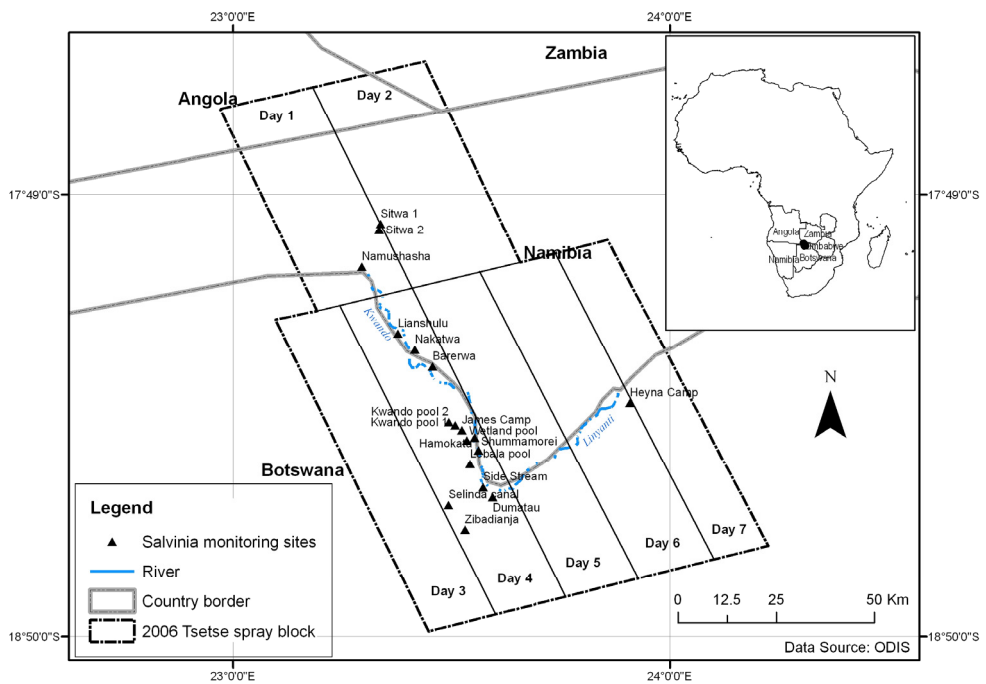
23°0'0"E
24°0'0"E
Zambia
Angola
Day 1
Day 2
17°49'0"S
17°49'0"S
Sitwa 1
Sitwa 2
Namushasha
Namibia
Kwando
Lianshulu
Nakatwa
Barerwa
Heyna Camp
N
Kwando pool 2
Kwando pool 1
James Camp
Wetland pool
Hamokata
Shummamorei
Linyanti
Lebala pool
Botswana
Side Stream
Selinda canal
Dumatau
Zibadianja
Legend
Salvinia monitoring sites
River
Country border
2006 Tsetse spray block
Day 3
Day 4
Day 5
Day 6
Day 7
0
12.5
25
50 Km
Data Source: ODIS
18°50'0"S
18°50'0"S
23°0'0"E
24°0'0"E
Angola
Zambia
Zimbabwe
Namibia
Botswana